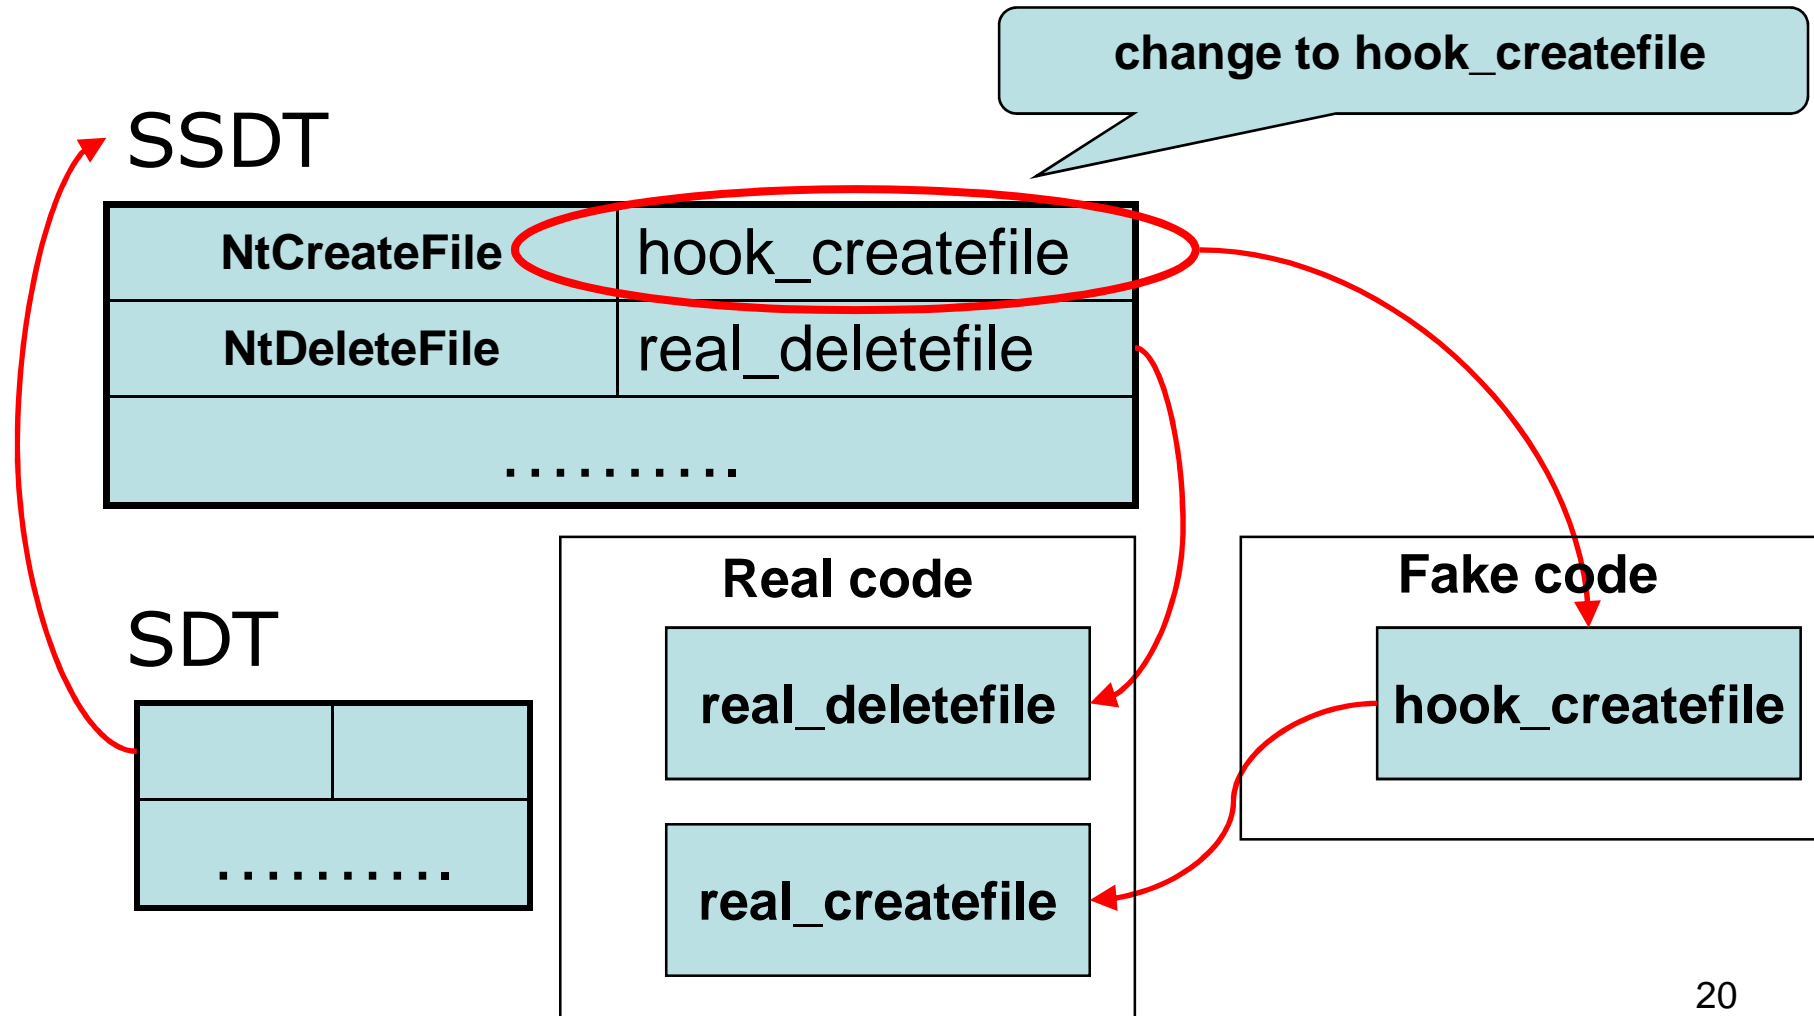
change to hook_createfile

SSDT

| NtCreateFile | hook_createfile |
|---|---|
| NtDeleteFile | real_deletefile |
| .......... | |

SDT

| | |
|---|---|
| .......... | |

Real code

real_deletefile

real_createfile

Fake code

hook_createfile

20